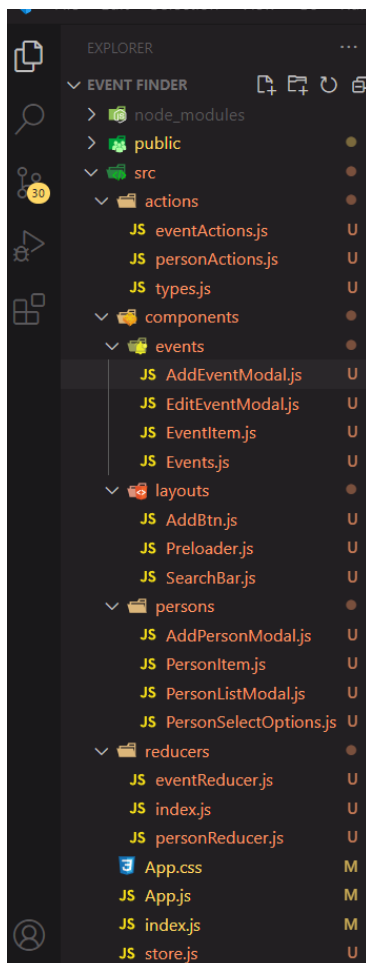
EXPLORER
...
EVENT FINDER
node_modules
public
src
30
actions
JS eventActions.js U
JS personActions.js U
JS types.js U
components
events
JS AddEventModal.js U
JS EditEventModal.js U
JS EventItem.js U
JS Events.js U
layouts
JS AddBtn.js U
JS Preloader.js U
JS SearchBar.js U
persons
JS AddPersonModal.js U
JS PersonItem.js U
JS PersonListModal.js U
JS PersonSelectOptions.js U
reducers
JS eventReducer.js U
JS index.js U
JS personReducer.js U
App.css M
JS App.js M
JS index.js M
JS store.js U